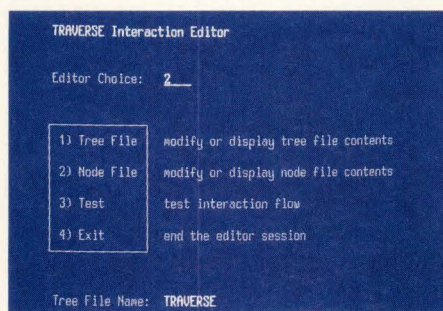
TRAVERSE Interaction Editor

Editor Choice: 2

1) Tree File modify or display tree file contents

2) Node File modify or display node file contents

3) Test test interaction flow

4) Exit end the editor session

Tree File Name: TRAVERSE